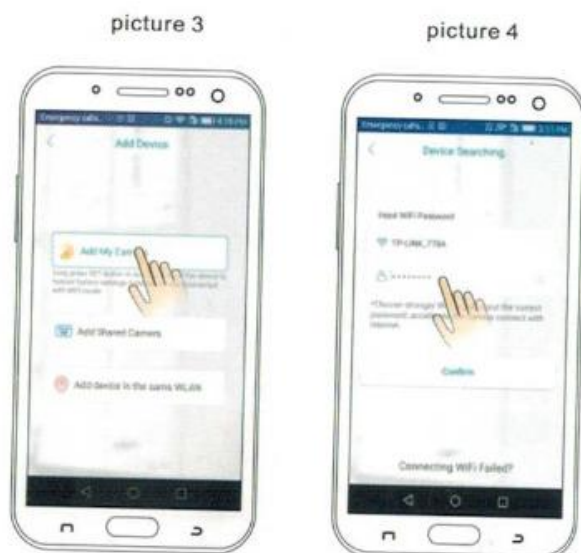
picture 3

Emergency calls... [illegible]

Add Device

Add My Cam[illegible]

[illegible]

Add Shared Camera

Add device in the same WLAN

picture 4

Emergency calls... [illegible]

Device Searching

Input WiFi Password

TP-LINK_778A

••••••••

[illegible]

Confirm

Connecting WiFi Failed?